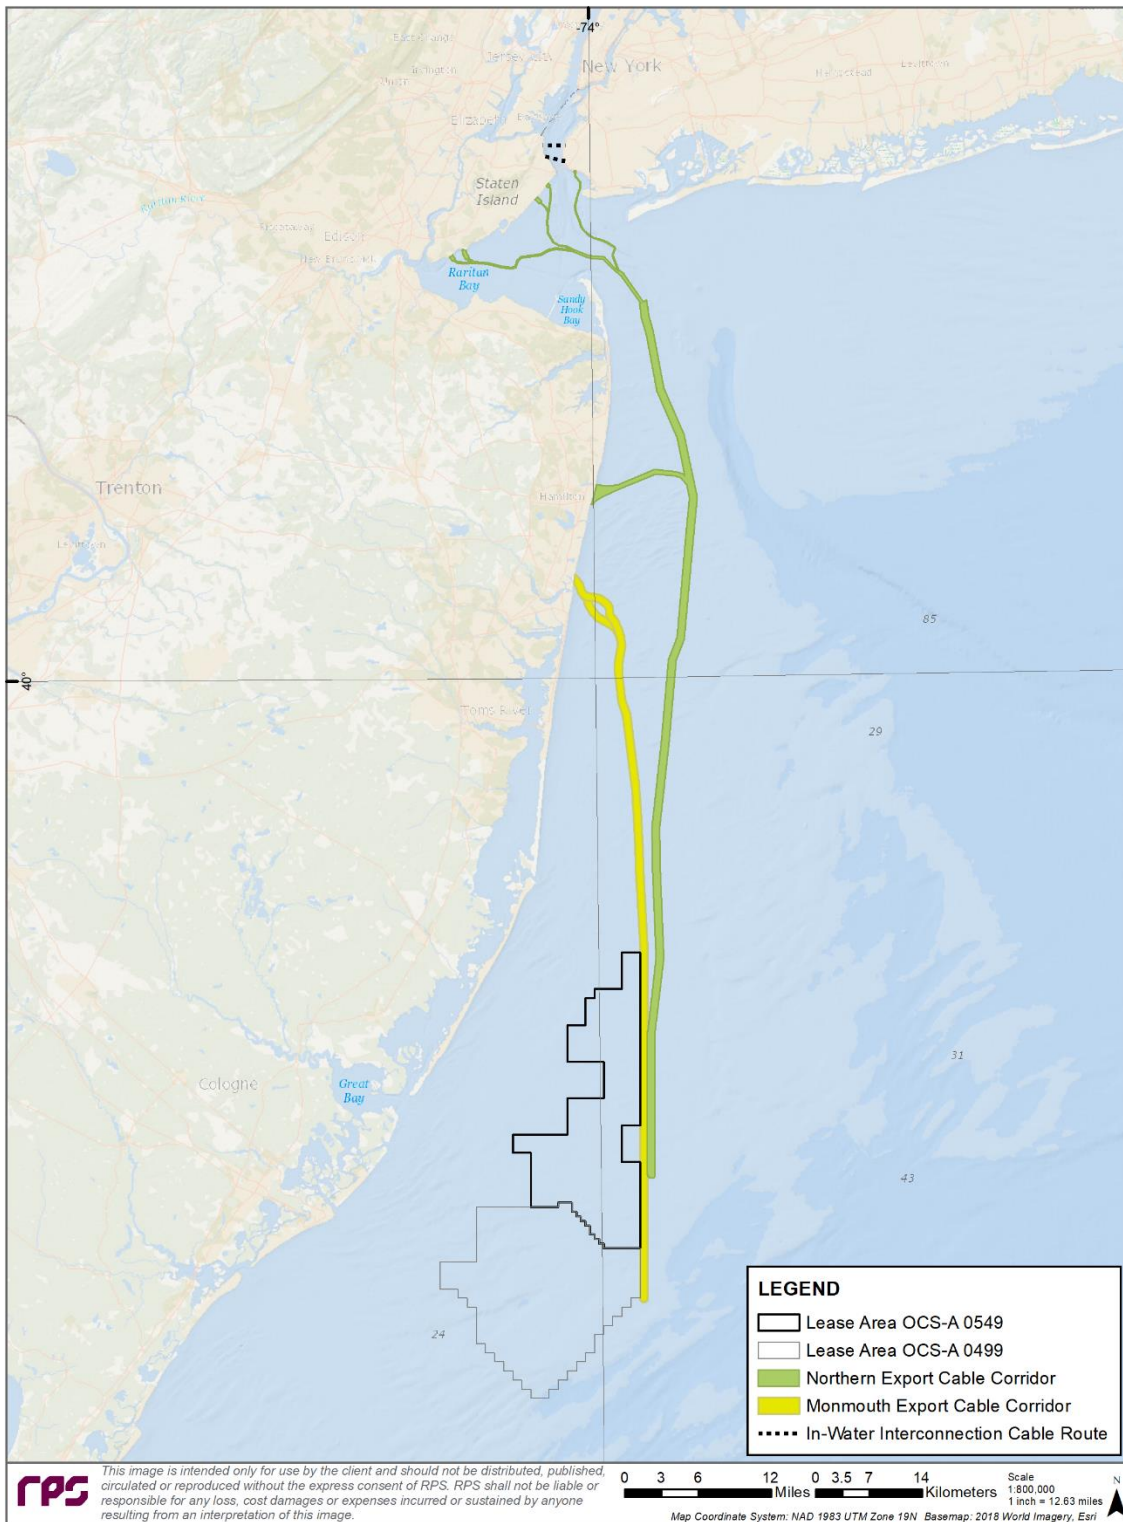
-74°

New York

Jersey City

Irvington

Elizabeth

Staten Island

Raritan River

Edison

Raritan Bay

Sandy Hook Bay

Hempstead

Levittown

Trenton

Levittown

Hamilton

40°

Toms River

85

29

31

43

24

Cologne

Great Bay

LEGEND
Lease Area OCS-A 0549
Lease Area OCS-A 0499
Northern Export Cable Corridor
Monmouth Export Cable Corridor
In-Water Interconnection Cable Route

rps

This image is intended only for use by the client and should not be distributed, published, circulated or reproduced without the express consent of RPS. RPS shall not be liable or responsible for any loss, cost damages or expenses incurred or sustained by anyone resulting from an interpretation of this image.

0 3 6 12 Miles

0 3.5 7 14 Kilometers

Scale 1:800,000 1 inch = 12.63 miles

N

Map Coordinate System: NAD 1983 UTM Zone 19N Basemap: 2018 World Imagery, Esri